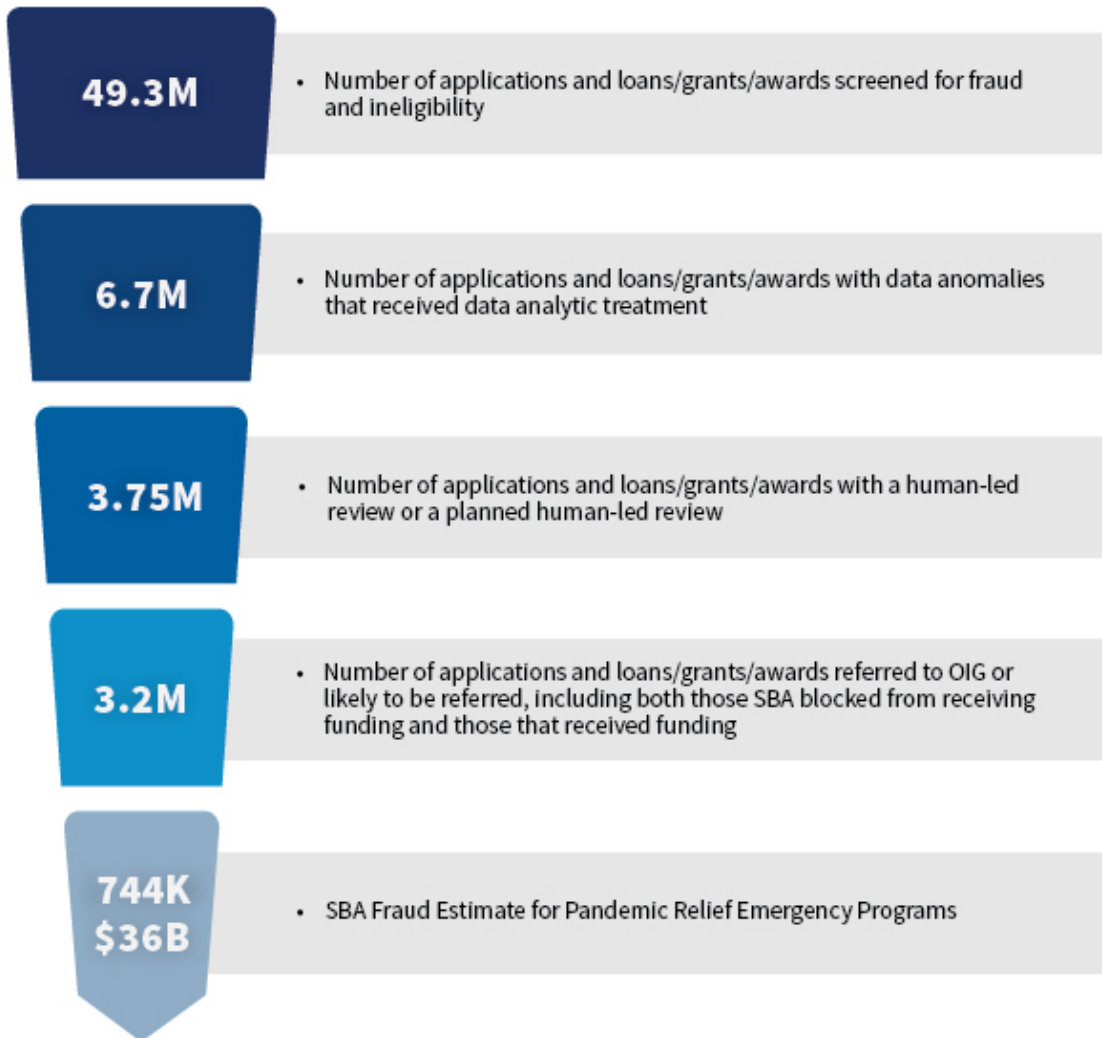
49.3M

• Number of applications and loans/grants/awards screened for fraud and ineligibility

6.7M

• Number of applications and loans/grants/awards with data anomalies that received data analytic treatment

3.75M

• Number of applications and loans/grants/awards with a human-led review or a planned human-led review

3.2M

• Number of applications and loans/grants/awards referred to OIG or likely to be referred, including both those SBA blocked from receiving funding and those that received funding

744K
$36B

• SBA Fraud Estimate for Pandemic Relief Emergency Programs